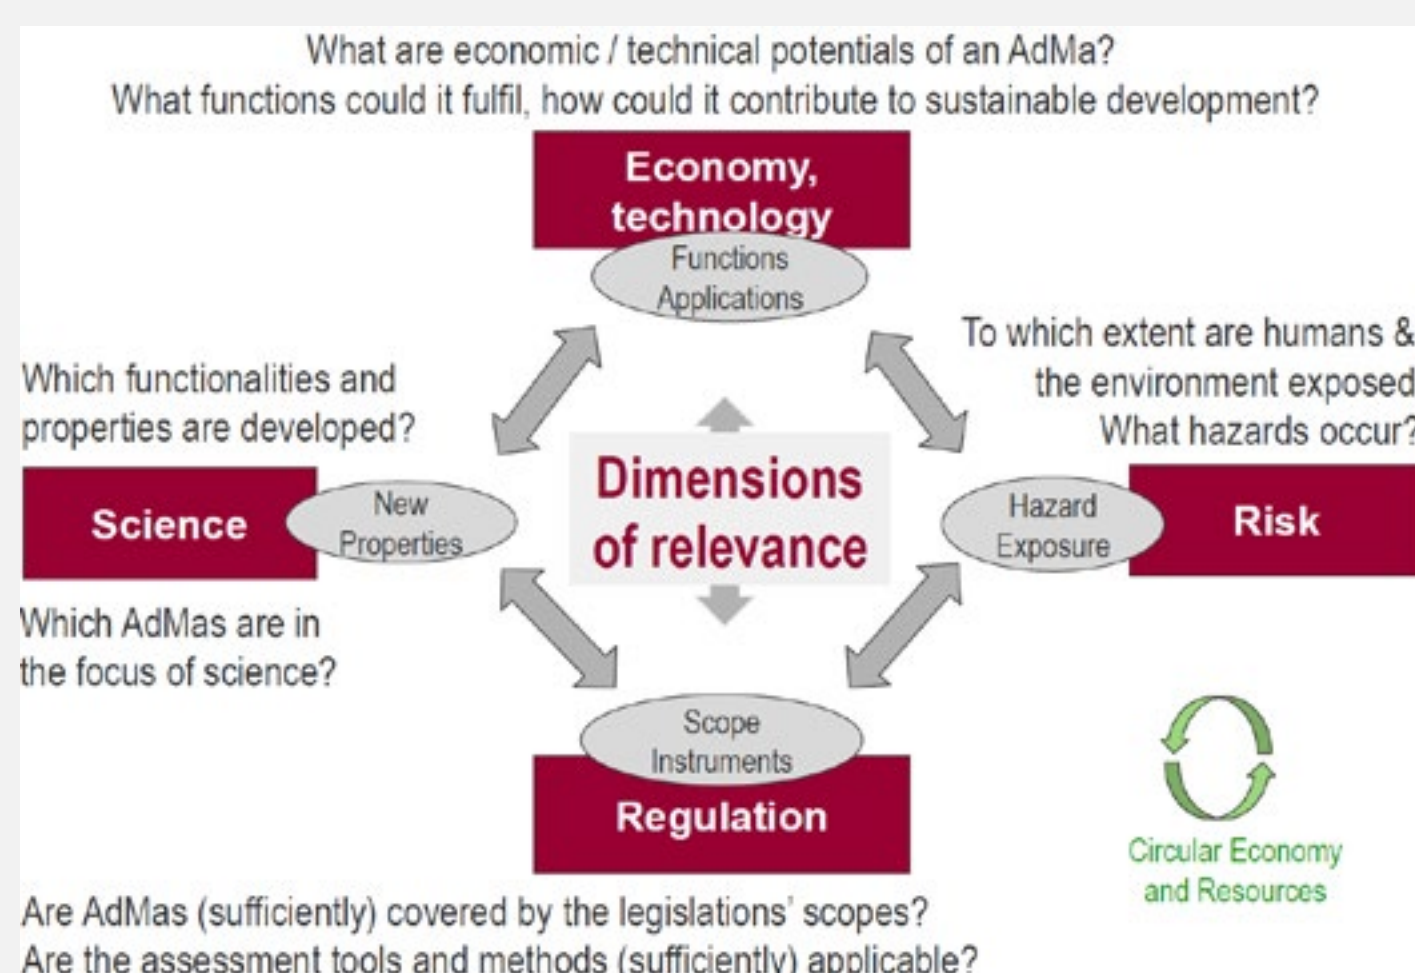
What are economic / technical potentials of an AdMa?
What functions could it fulfil, how could it contribute to sustainable development?

Economy, technology

Functions
Applications

Which functionalities and properties are developed?

Science

New Properties

Which AdMas are in the focus of science?

Dimensions of relevance

To which extent are humans & the environment exposed
What hazards occur?

Hazard
Exposure

Risk

Scope
Instruments

Regulation

Circular Economy and Resources

Are AdMas (sufficiently) covered by the legislations' scopes?
Are the assessment tools and methods (sufficiently) applicable?